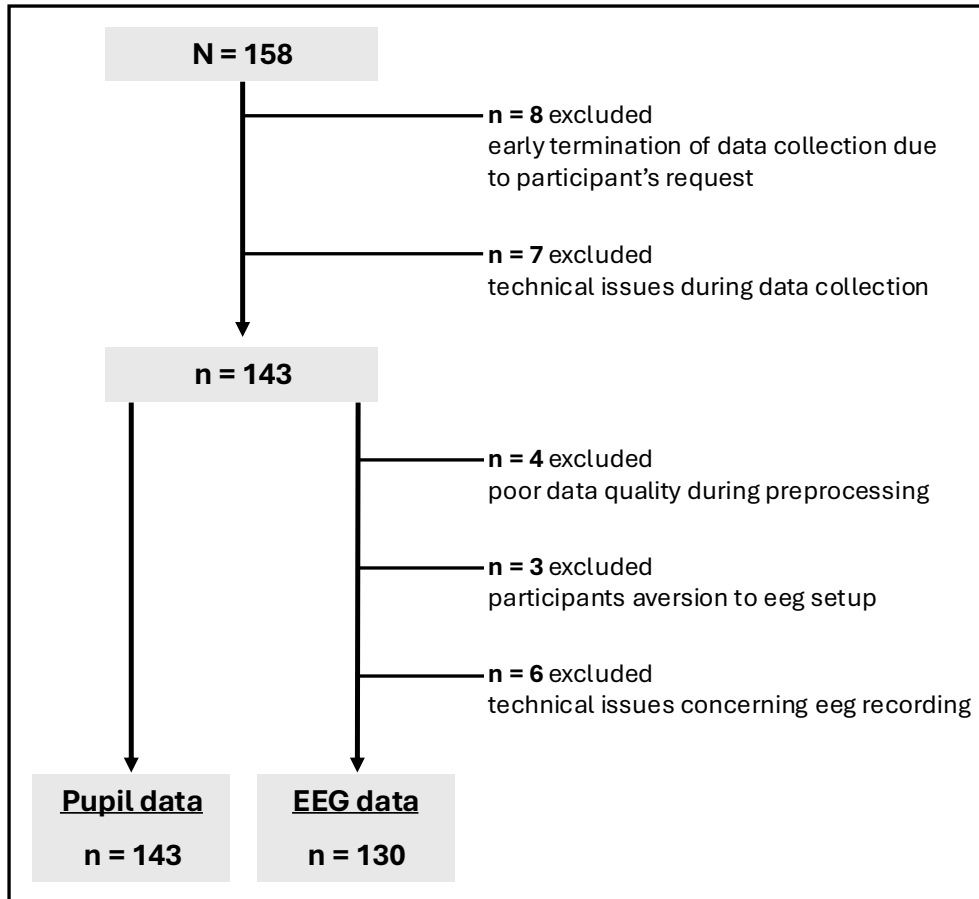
N = 158

n = 8 excluded
early termination of data collection due to participant’s request

n = 7 excluded
technical issues during data collection

n = 143

n = 4 excluded
poor data quality during preprocessing

n = 3 excluded
participants aversion to eeg setup

n = 6 excluded
technical issues concerning eeg recording

Pupil data
n = 143

EEG data
n = 130